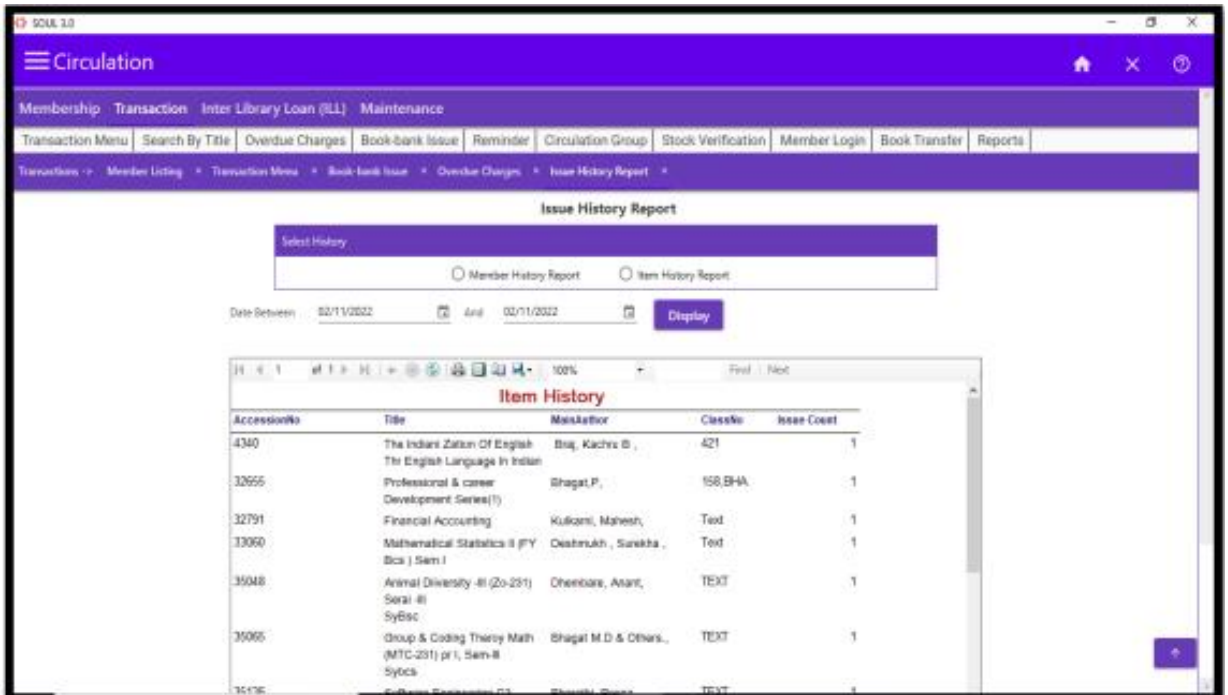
SOUL 3.0

Circulation

Membership Transaction Inter Library Loan (ILL) Maintenance

Transaction Menu | Search By Title | Overdue Charges | Book-bank Issue | Reminder | Circulation Group | Stock Verification | Member Login | Book Transfer | Reports

Transactions -> Member Listing × Transaction Menu × Book-bank Issue × Overdue Charges × Issue History Report ×

Issue History Report

Select History

Member History Report Item History Report

Date Between 02/11/2022 And 02/11/2022 Display

of 1 100% Find | Next

Item History

| AccessionNo | Title | MainAuthor | ClassNo | Issue Count |
|---|---|---|---|---|
| 4340 | The Indiani Zation Of English Thr English Language In Indian | Braj, Kachru B , | 421 | 1 |
| 32655 | Professional & career Development Series(1) | Bhagat,P, | 158,BHA | 1 |
| 32791 | Financial Accounting | Kulkarni, Mahesh, | Text | 1 |
| 33060 | Mathematical Statistics II (FY Bcs ) Sem I | Deshmukh , Surekha , | Text | 1 |
| 35048 | Animal Diversity -II (Zo-231) Serai -II SyBsc | Dhembare, Anant, | TEXT | 1 |
| 35065 | Group & Coding Theroy Math (MTC-231) pr I, Sem-II Sybcs | Bhagat M.D & Others., | TEXT | 1 |
| 35126 | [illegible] | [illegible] | TEXT | 1 |